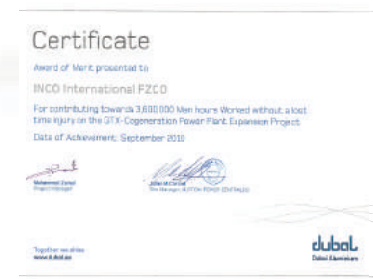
Certificate

Award of Merit presented to

INCO International FZCO

For contributing towards 3,600,000 Man hours Worked without a lost time injury on the DTX-Cogeneration Power Plant Expansion Project

Date of Achievement: September 2010

Mohammed Zaheel
Project Manager

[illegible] McConnell
Site Manager, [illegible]

Together we shine
www.dubal.ae

dubal
Dubai Aluminium